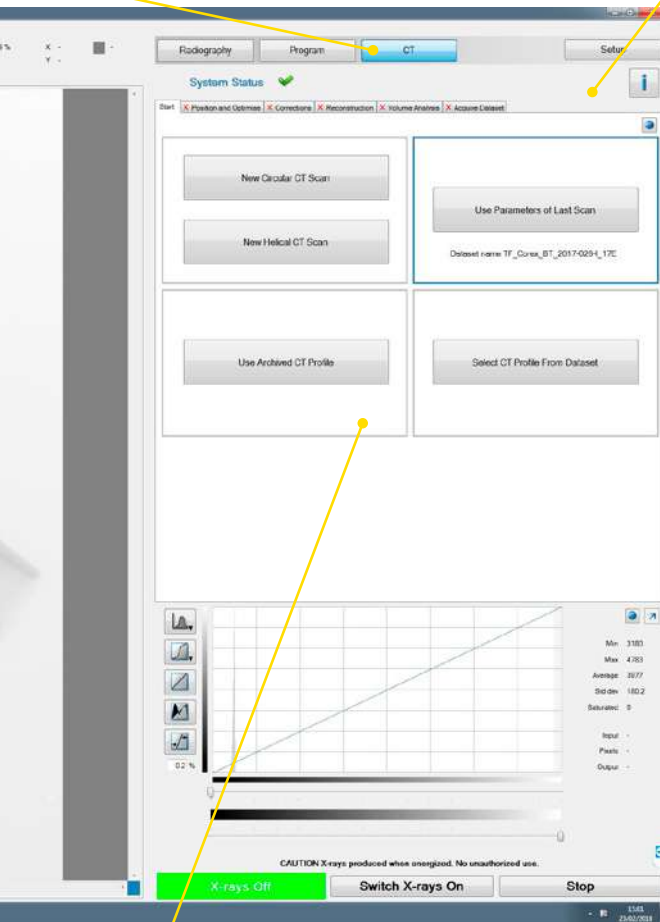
X -
Y -

Radiography
Program
CT
Setup

System Status

Start
Position and Optimise
Corrections
Reconstruction
Volume Analysis
Acquire Dataset

New Circular CT Scan

New Helical CT Scan

Use Parameters of Last Scan

Dataset name TF_Conex_BT_2017-0294_17C

Use Archived CT Profile

Select CT Profile From Dataset

0.2 %

Min 3183
Max 4783
Average 3977
Std dev 180.2
Saturated 0

Input -
Pixels -
Output -

CAUTION X-rays produced when energized. No unauthorized use.

X-rays Off
Switch X-rays On
Stop